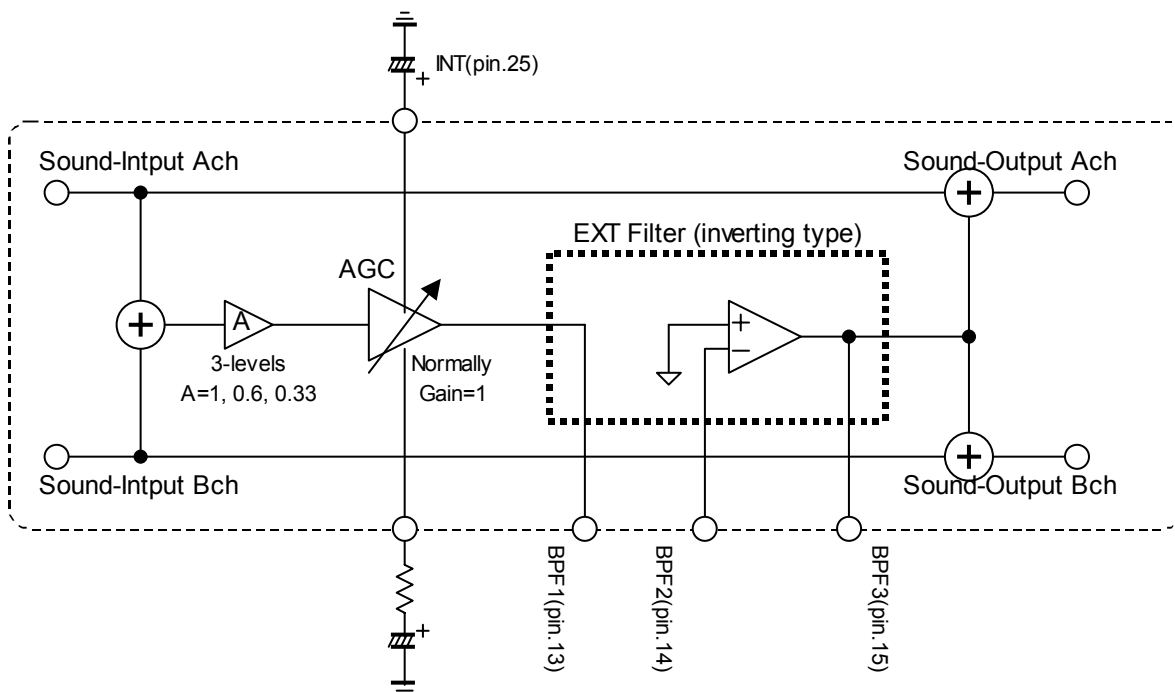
INT(pin.25)

Sound-Intput Ach

Sound-Output Ach

EXT Filter (inverting type)

AGC

A

3-levels
A=1, 0.6, 0.33

Normally
Gain=1

Sound-Intput Bch

Sound-Output Bch

BPF1(pin.13)

BPF2(pin.14)

BPF3(pin.15)